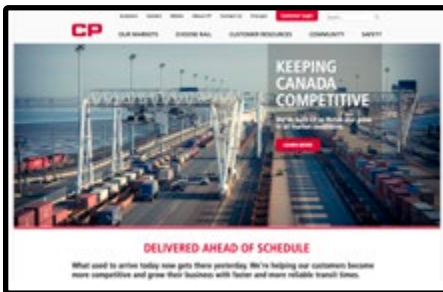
CP

Customer Login

OUR MARKETS   CHOOSE RAIL   CUSTOMER RESOURCES   COMMUNITY   SAFETY

KEEPING CANADA COMPETITIVE

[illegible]

LEARN MORE

DELIVERED AHEAD OF SCHEDULE

What used to arrive today now gets there yesterday. We're helping our customers become more competitive and grow their business with faster and more reliable transit times.